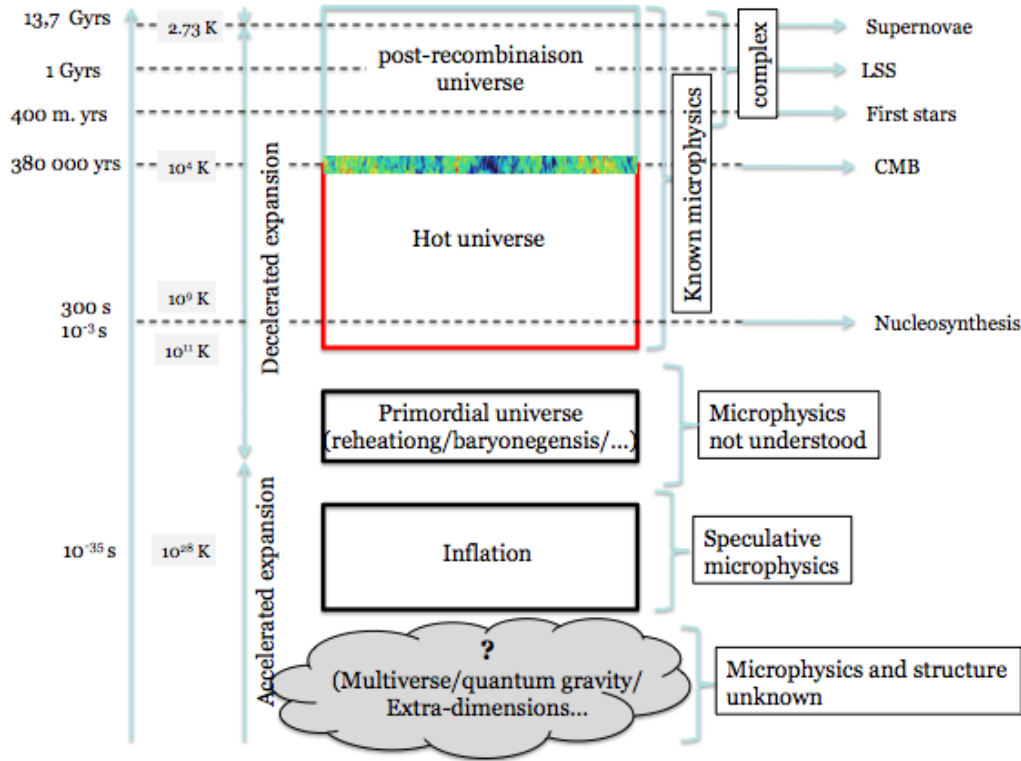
13,7 Gyrs
2.73 K
1 Gyrs
400 m. yrs
380 000 yrs
$10^4$ K
300 s
$10^9$ K
$10^{-3}$ s
$10^{11}$ K
$10^{-35}$ s
$10^{28}$ K

Decelerated expansion
Accelerated expansion

post-recombinaison universe

Hot universe

Primordial universe (reheationg/baryonegensis/...)

Inflation

?
(Multiverse/quantum gravity/ Extra-dimensions...

complex
Known microphysics

Supernovae
LSS
First stars
CMB
Nucleosynthesis

Microphysics not understood

Speculative microphysics

Microphysics and structure unknown